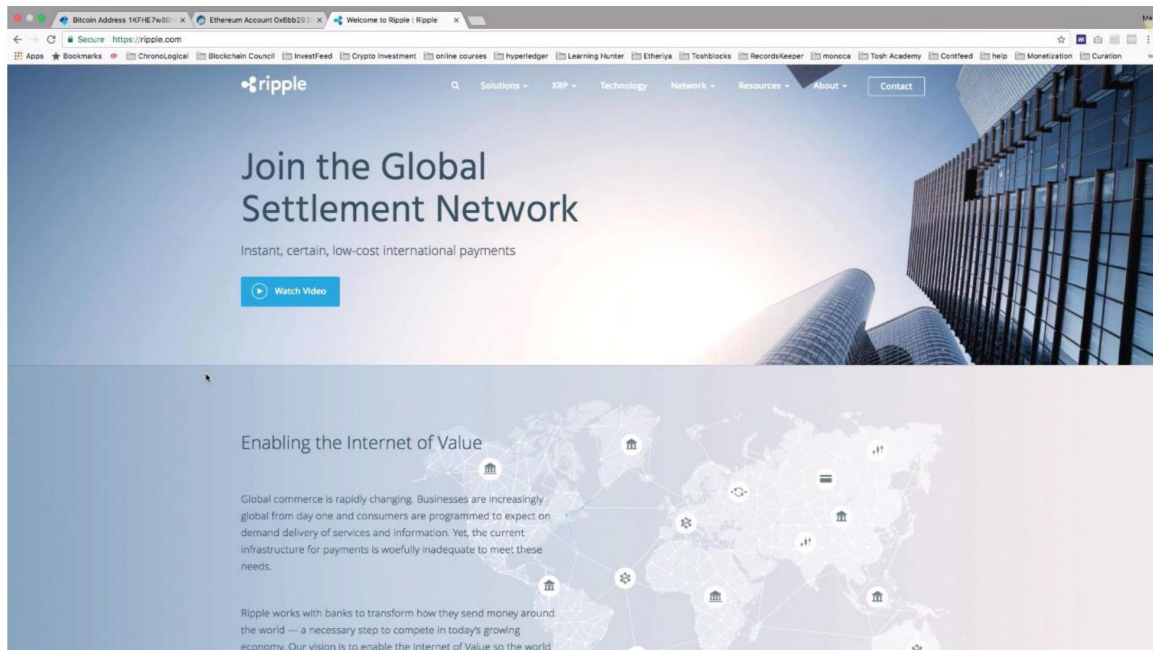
Bitcoin Address 1KFHE7w8B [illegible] ×
Ethereum Account 0x6bb29 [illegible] ×
Welcome to Ripple | Ripple ×

Secure https://ripple.com

Apps Bookmarks ChronoLogical Blockchain Council InvestFeed Crypto Investment online courses hyperledger Learning Hunter Etheriya Toshblocks RecordsKeeper monoca Tosh Academy Contfeed help Monetization Curation

ripple

Solutions XRP Technology Network Resources About Contact

Join the Global Settlement Network

Instant, certain, low-cost international payments

Watch Video

Enabling the Internet of Value

Global commerce is rapidly changing. Businesses are increasingly global from day one and consumers are programmed to expect on demand delivery of services and information. Yet, the current infrastructure for payments is woefully inadequate to meet these needs.

Ripple works with banks to transform how they send money around the world — a necessary step to compete in today's growing economy. Our vision is to enable the Internet of Value so the world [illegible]